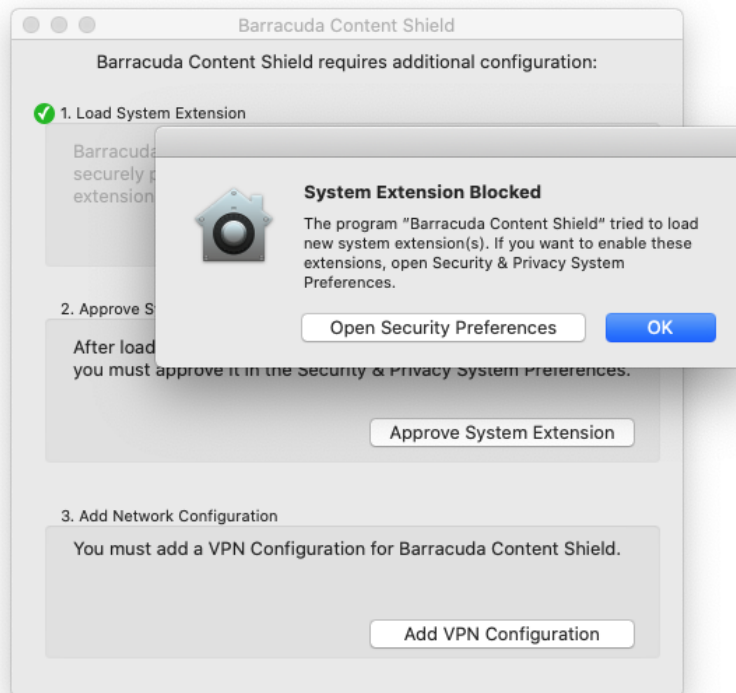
Barracuda Content Shield

Barracuda Content Shield requires additional configuration:

1. Load System Extension

Barracuda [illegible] securely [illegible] extension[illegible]

System Extension Blocked

The program "Barracuda Content Shield" tried to load new system extension(s). If you want to enable these extensions, open Security & Privacy System Preferences.

Open Security Preferences

OK

2. Approve S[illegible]

After load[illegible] you must approve it in the Security & Privacy System Preferences.

Approve System Extension

3. Add Network Configuration

You must add a VPN Configuration for Barracuda Content Shield.

Add VPN Configuration